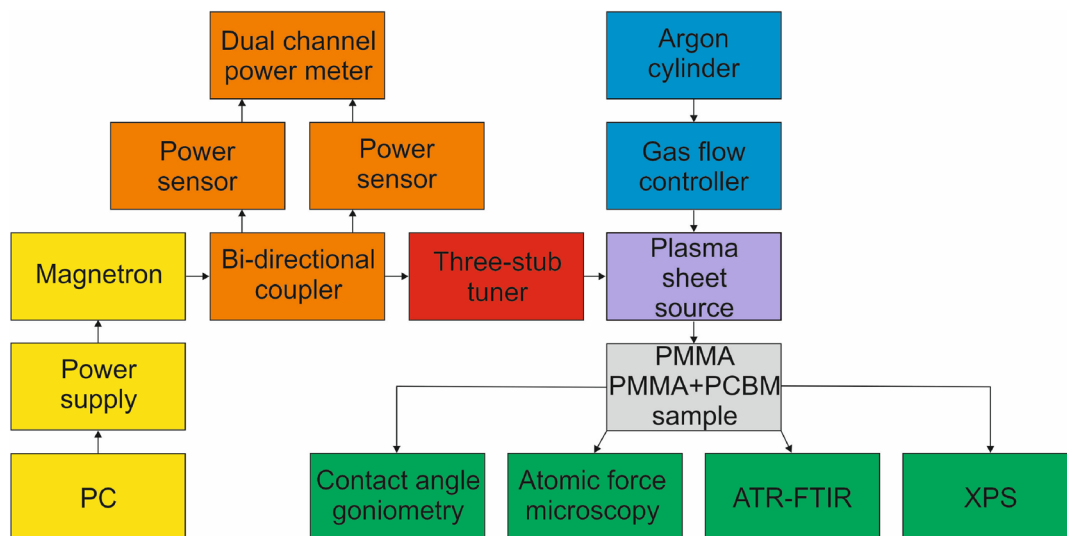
Dual channel power meter

Power sensor

Power sensor

Argon cylinder

Gas flow controller

Magnetron

Bi-directional coupler

Three-stub tuner

Plasma sheet source

Power supply

PMMA PMMA+PCBM sample

PC

Contact angle goniometry

Atomic force microscopy

ATR-FTIR

XPS